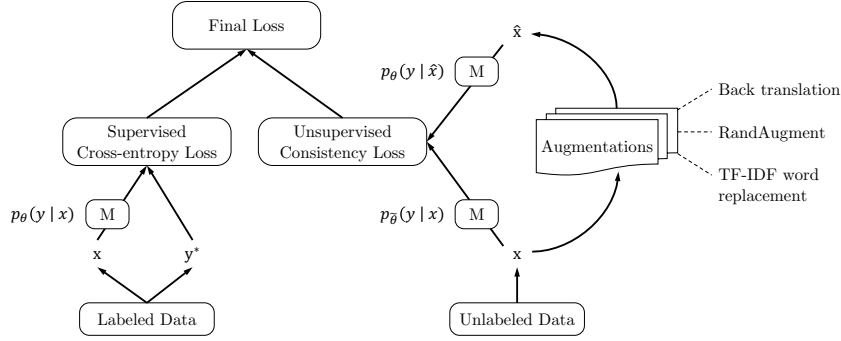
Final Loss

$\hat{x}$

$p_\theta(y \mid \hat{x})$ M

Back translation

Supervised Cross-entropy Loss

Unsupervised Consistency Loss

Augmentations

RandAugment

TF-IDF word replacement

$p_\theta(y \mid x)$ M

$p_{\tilde{\theta}}(y \mid x)$ M

x

$y^*$

x

Labeled Data

Unlabeled Data